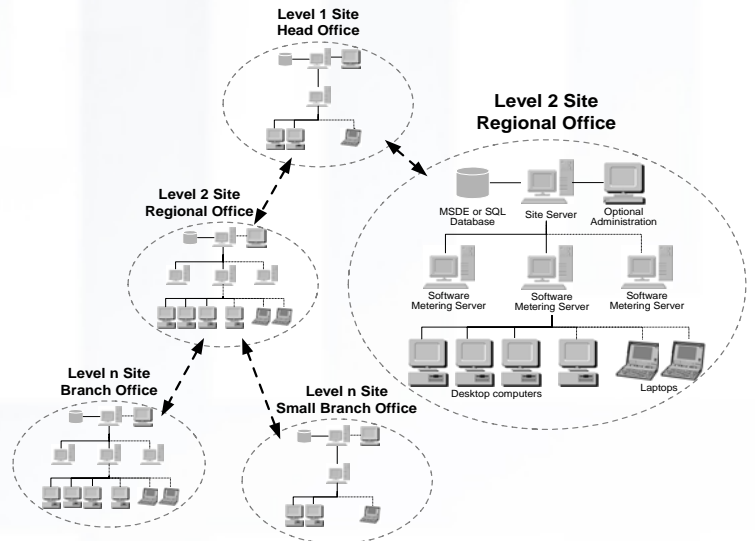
Level 1 Site
Head Office

Level 2 Site
Regional Office

Level 2 Site
Regional Office

MSDE or SQL Database

Site Server

Optional Administration

Software Metering Server

Software Metering Server

Software Metering Server

Desktop computers

Laptops

Level n Site
Branch Office

Level n Site
Small Branch Office